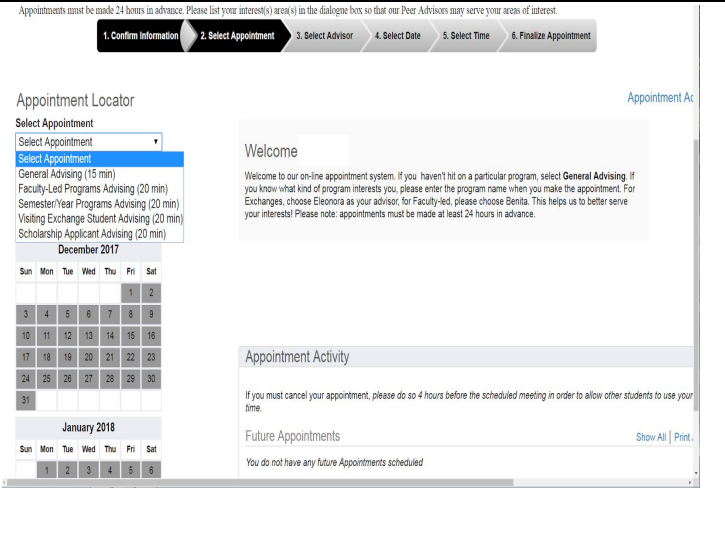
Appointments must be made 24 hours in advance. Please list your interest(s) area(s) in the dialogue box so that our Peer Advisors may serve your areas of interest.

1. Confirm Information
2. Select Appointment
3. Select Advisor
4. Select Date
5. Select Time
6. Finalize Appointment

Appointment Locator

Appointment Ac

Select Appointment

Select Appointment

Select Appointment
General Advising (15 min)
Faculty-Led Programs Advising (20 min)
Semester/Year Programs Advising (20 min)
Visiting Exchange Student Advising (20 min)
Scholarship Applicant Advising (20 min)

Welcome

Welcome to our on-line appointment system. If you haven't hit on a particular program, select **General Advising**. If you know what kind of program interests you, please enter the program name when you make the appointment. For Exchanges, choose Eleonora as your advisor, for Faculty-led, please choose Benita. This helps us to better serve your interests! Please note: appointments must be made at least 24 hours in advance.

December 2017

| Sun | Mon | Tue | Wed | Thu | Fri | Sat |
|---|---|---|---|---|---|---|
| | | | | | 1 | 2 |
| 3 | 4 | 5 | 6 | 7 | 8 | 9 |
| 10 | 11 | 12 | 13 | 14 | 15 | 16 |
| 17 | 18 | 19 | 20 | 21 | 22 | 23 |
| 24 | 25 | 26 | 27 | 28 | 29 | 30 |
| 31 | | | | | | |

Appointment Activity

If you must cancel your appointment, please do so 4 hours before the scheduled meeting in order to allow other students to use your time.

Future Appointments

Show All | Print

You do not have any future Appointments scheduled

January 2018

| Sun | Mon | Tue | Wed | Thu | Fri | Sat |
|---|---|---|---|---|---|---|
| | 1 | 2 | 3 | 4 | 5 | 6 |